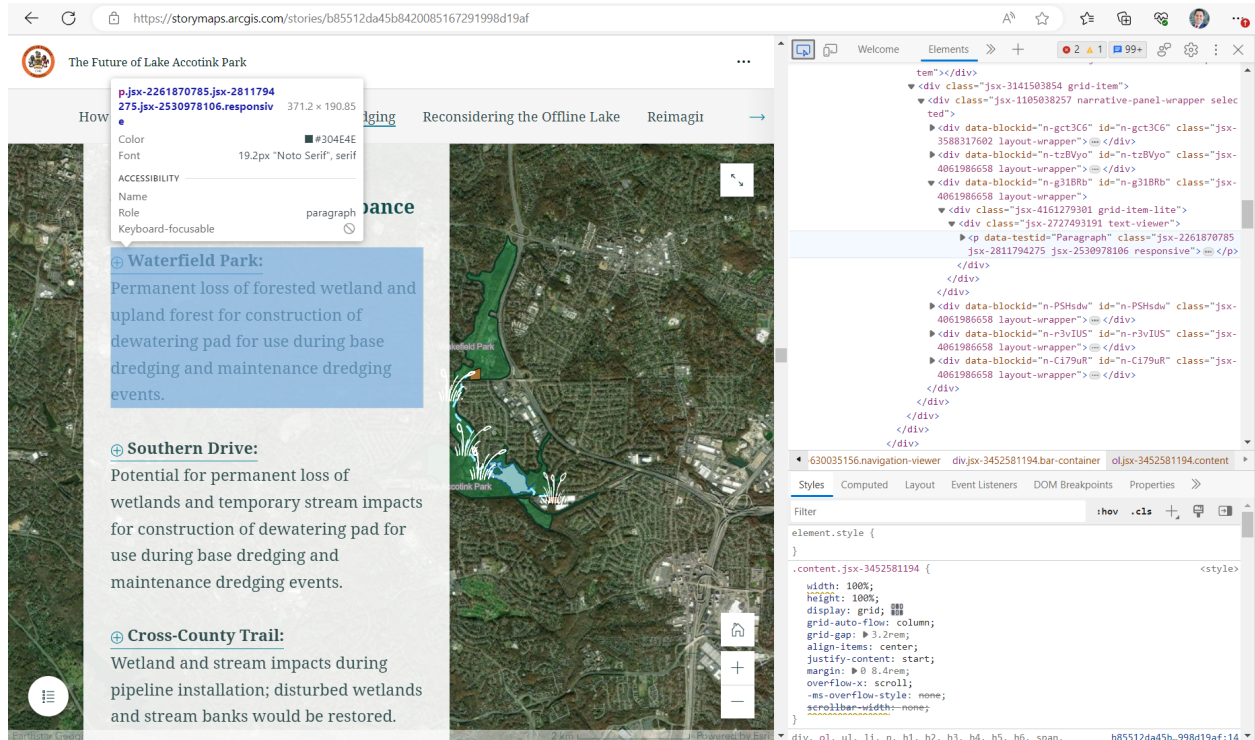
https://storymaps.arcgis.com/stories/b85512da45b8420085167291998d19af

The Future of Lake Accotink Park

p.jsx-2261870785.jsx-2811794275.jsx-2530978106.responsive 371.2 × 190.85
Color #304E4E
Font 19.2px "Noto Serif", serif
ACCESSIBILITY
Name
Role paragraph
Keyboard-focusable

How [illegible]dging Reconsidering the Offline Lake Reimagir →

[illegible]pance

⊕ Waterfield Park:
Permanent loss of forested wetland and upland forest for construction of dewatering pad for use during base dredging and maintenance dredging events.

⊕ Southern Drive:
Potential for permanent loss of wetlands and temporary stream impacts for construction of dewatering pad for use during base dredging and maintenance dredging events.

⊕ Cross-County Trail:
Wetland and stream impacts during pipeline installation; disturbed wetlands and stream banks would be restored.

Waterfield Park
Lake Accotink Park

Welcome Elements 2 1 99+

tem"></div>
<div class="jsx-3141503854 grid-item">
<div class="jsx-1105038257 narrative-panel-wrapper selected">
<div data-blockid="n-gct3C6" id="n-gct3C6" class="jsx-3588317602 layout-wrapper">…</div>
<div data-blockid="n-tzBVyo" id="n-tzBVyo" class="jsx-4061986658 layout-wrapper">…</div>
<div data-blockid="n-g31BRb" id="n-g31BRb" class="jsx-4061986658 layout-wrapper">
<div class="jsx-4161279301 grid-item-lite">
<div class="jsx-2727493191 text-viewer">
<p data-testid="Paragraph" class="jsx-2261870785 jsx-2811794275 jsx-2530978106 responsive">…</p>
</div>
</div>
</div>
<div data-blockid="n-PSHsdw" id="n-PSHsdw" class="jsx-4061986658 layout-wrapper">…</div>
<div data-blockid="n-r3vIUS" id="n-r3vIUS" class="jsx-4061986658 layout-wrapper">…</div>
<div data-blockid="n-Ci79uR" id="n-Ci79uR" class="jsx-4061986658 layout-wrapper">…</div>
</div>
</div>
</div>
</div>
</div>

630035156.navigation-viewer div.jsx-3452581194.bar-container ol.jsx-3452581194.content

Styles Computed Layout Event Listeners DOM Breakpoints Properties
Filter :hov .cls
element.style {
}
.content.jsx-3452581194 { <style>
width: 100%;
height: 100%;
display: grid;
grid-auto-flow: column;
grid-gap: 3.2rem;
align-items: center;
justify-content: start;
margin: 0 8.4rem;
overflow-x: scroll;
-ms-overflow-style: none;
scrollbar-width: none;
}
div, ol, ul, li, p, h1, h2, h3, h4, h5, h6, span, b85512da45b…998d19af:14